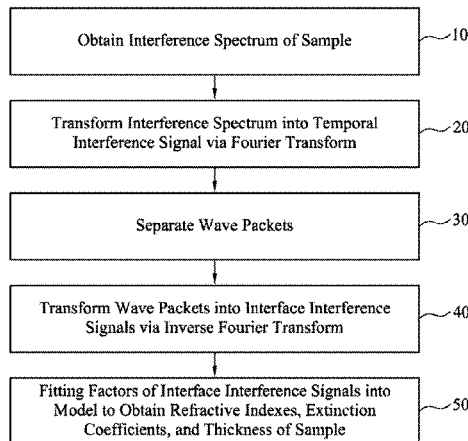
Obtain Interference Spectrum of Sample
10

Transform Interference Spectrum into Temporal Interference Signal via Fourier Transform
20

Separate Wave Packets
30

Transform Wave Packets into Interface Interference Signals via Inverse Fourier Transform
40

Fitting Factors of Interface Interference Signals into Model to Obtain Refractive Indexes, Extinction Coefficients, and Thickness of Sample
50